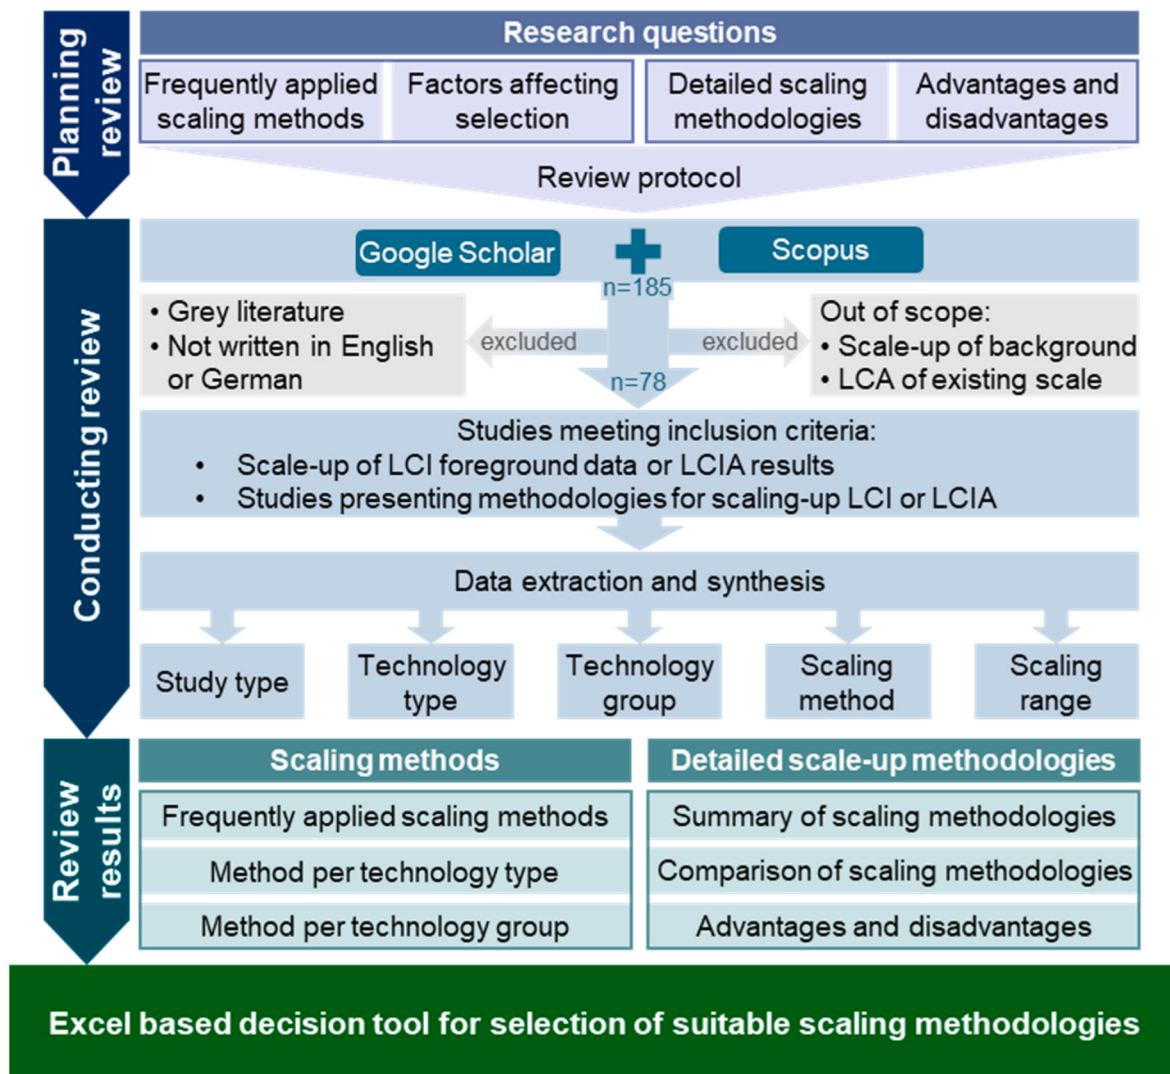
Planning review

Research questions

Frequently applied scaling methods

Factors affecting selection

Detailed scaling methodologies

Advantages and disadvantages

Review protocol

Conducting review

Google Scholar

Scopus

n=185

• Grey literature
• Not written in English or German

excluded

excluded

Out of scope:
• Scale-up of background
• LCA of existing scale

n=78

Studies meeting inclusion criteria:
• Scale-up of LCI foreground data or LCIA results
• Studies presenting methodologies for scaling-up LCI or LCIA

Data extraction and synthesis

Study type

Technology type

Technology group

Scaling method

Scaling range

Review results

Scaling methods

Frequently applied scaling methods

Method per technology type

Method per technology group

Detailed scale-up methodologies

Summary of scaling methodologies

Comparison of scaling methodologies

Advantages and disadvantages

Excel based decision tool for selection of suitable scaling methodologies